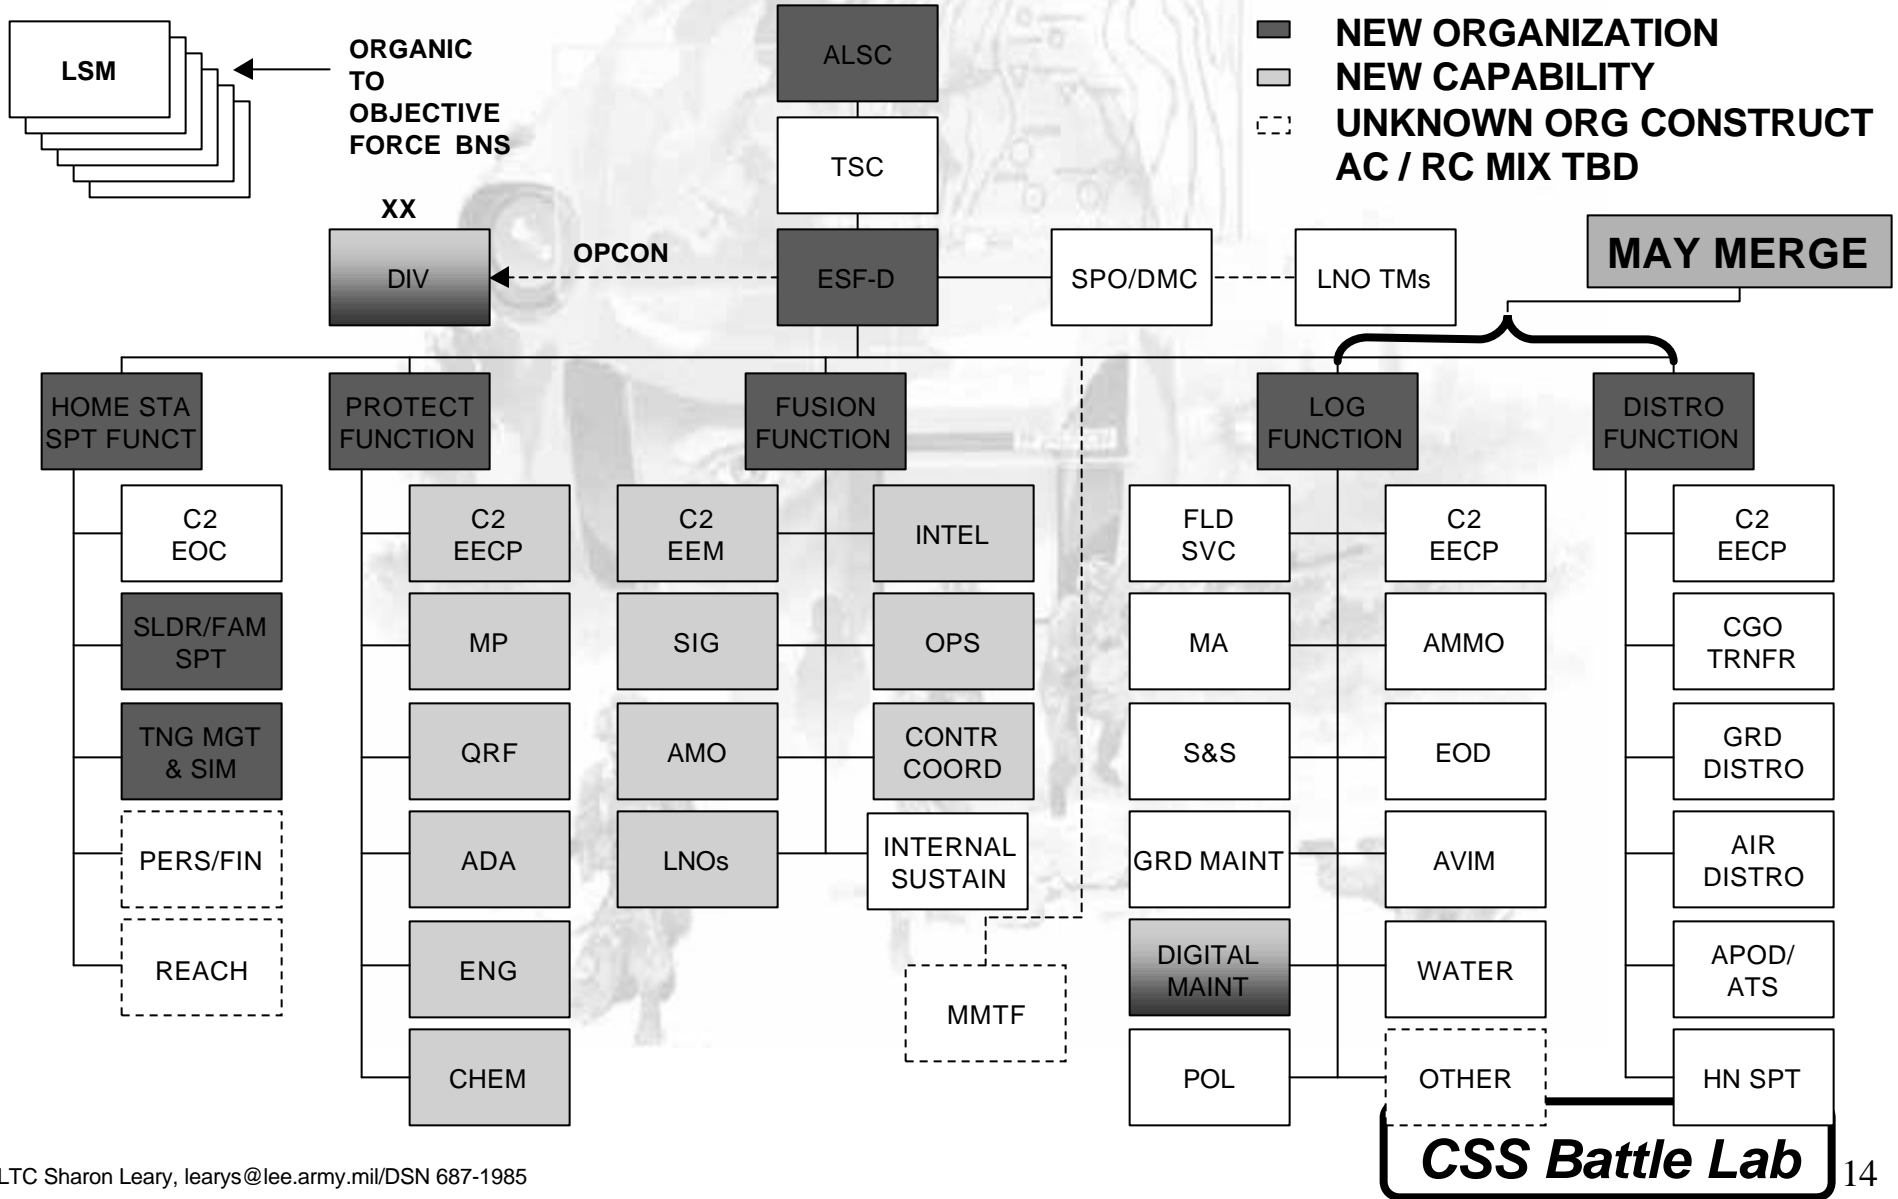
LSM

ORGANIC TO OBJECTIVE FORCE BNS

ALSC

NEW ORGANIZATION
NEW CAPABILITY
UNKNOWN ORG CONSTRUCT
AC / RC MIX TBD

TSC

XX
DIV

OPCON

ESF-D

SPO/DMC

LNO TMs

MAY MERGE

HOME STA SPT FUNCT

PROTECT FUNCTION

FUSION FUNCTION

LOG FUNCTION

DISTRO FUNCTION

C2 EOC

SLDR/FAM SPT

TNG MGT & SIM

PERS/FIN

REACH

C2 EECP

MP

QRF

ADA

ENG

CHEM

C2 EEM

SIG

AMO

LNOs

INTEL

OPS

CONTR COORD

INTERNAL SUSTAIN

MMTF

FLD SVC

MA

S&S

GRD MAINT

DIGITAL MAINT

POL

C2 EECP

AMMO

EOD

AVIM

WATER

OTHER

C2 EECP

CGO TRNFR

GRD DISTRO

AIR DISTRO

APOD/ ATS

HN SPT

LTC Sharon Leary, learys@lee.army.mil/DSN 687-1985

CSS Battle Lab

14